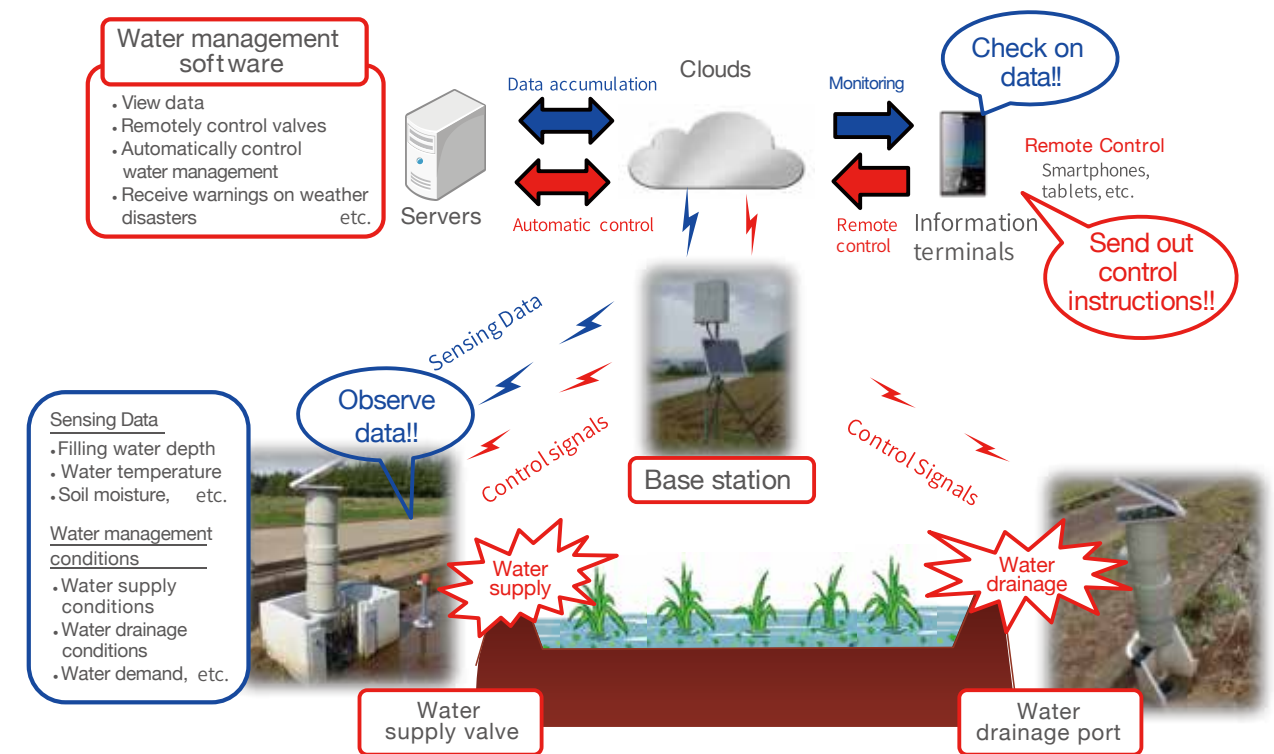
Water management software

• View data
• Remotely control valves
• Automatically control water management
• Receive warnings on weather disasters etc.

Servers

Data accumulation

Automatic control

Clouds

Monitoring

Remote control

Check on data!!

Remote Control
Smartphones, tablets, etc.

Information terminals

Send out control instructions!!

Sensing Data

Base station

Control signals

Control Signals

Observe data!!

Sensing Data
• Filling water depth
• Water temperature
• Soil moisture, etc.

Water management conditions
• Water supply conditions
• Water drainage conditions
• Water demand, etc.

Water supply

Water drainage

Water supply valve

Water drainage port